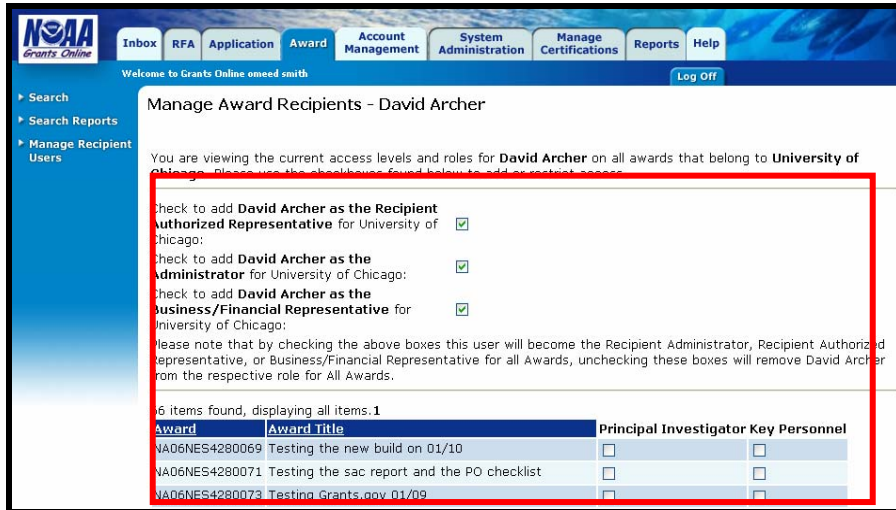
NOAA Grants Online

Inbox | RFA | Application | Award | Account Management | System Administration | Manage Certifications | Reports | Help

Welcome to Grants Online omeed smith

Log Off

Search
Search Reports
Manage Recipient Users

Manage Award Recipients - David Archer

You are viewing the current access levels and roles for **David Archer** on all awards that belong to **University of Chicago**. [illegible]

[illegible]heck to add **David Archer as the Recipient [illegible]uthorized Representative** for University of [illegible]hicago:

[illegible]heck to add **David Archer as the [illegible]dministrator** for University of Chicago:

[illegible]heck to add **David Archer as the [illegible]usiness/Financial Representative** for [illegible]niversity of Chicago:

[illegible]lease note that by checking the above boxes this user will become the Recipient Administrator, Recipient Authoriz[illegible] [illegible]epresentative, or Business/Financial Representative for all Awards, unchecking these boxes will remove David Arche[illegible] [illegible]rom the respective role for All Awards.

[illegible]6 items found, displaying all items.**1**

| Award | Award Title | Principal Investigator | Key Personnel |
|---|---|---|---|
| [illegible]NA06NES4280069 | Testing the new build on 01/10 | | |
| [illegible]NA06NES4280071 | Testing the sac report and the PO checklist | | |
| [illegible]NA06NES4280073 | Testing Grants.gov 01/09 | | |